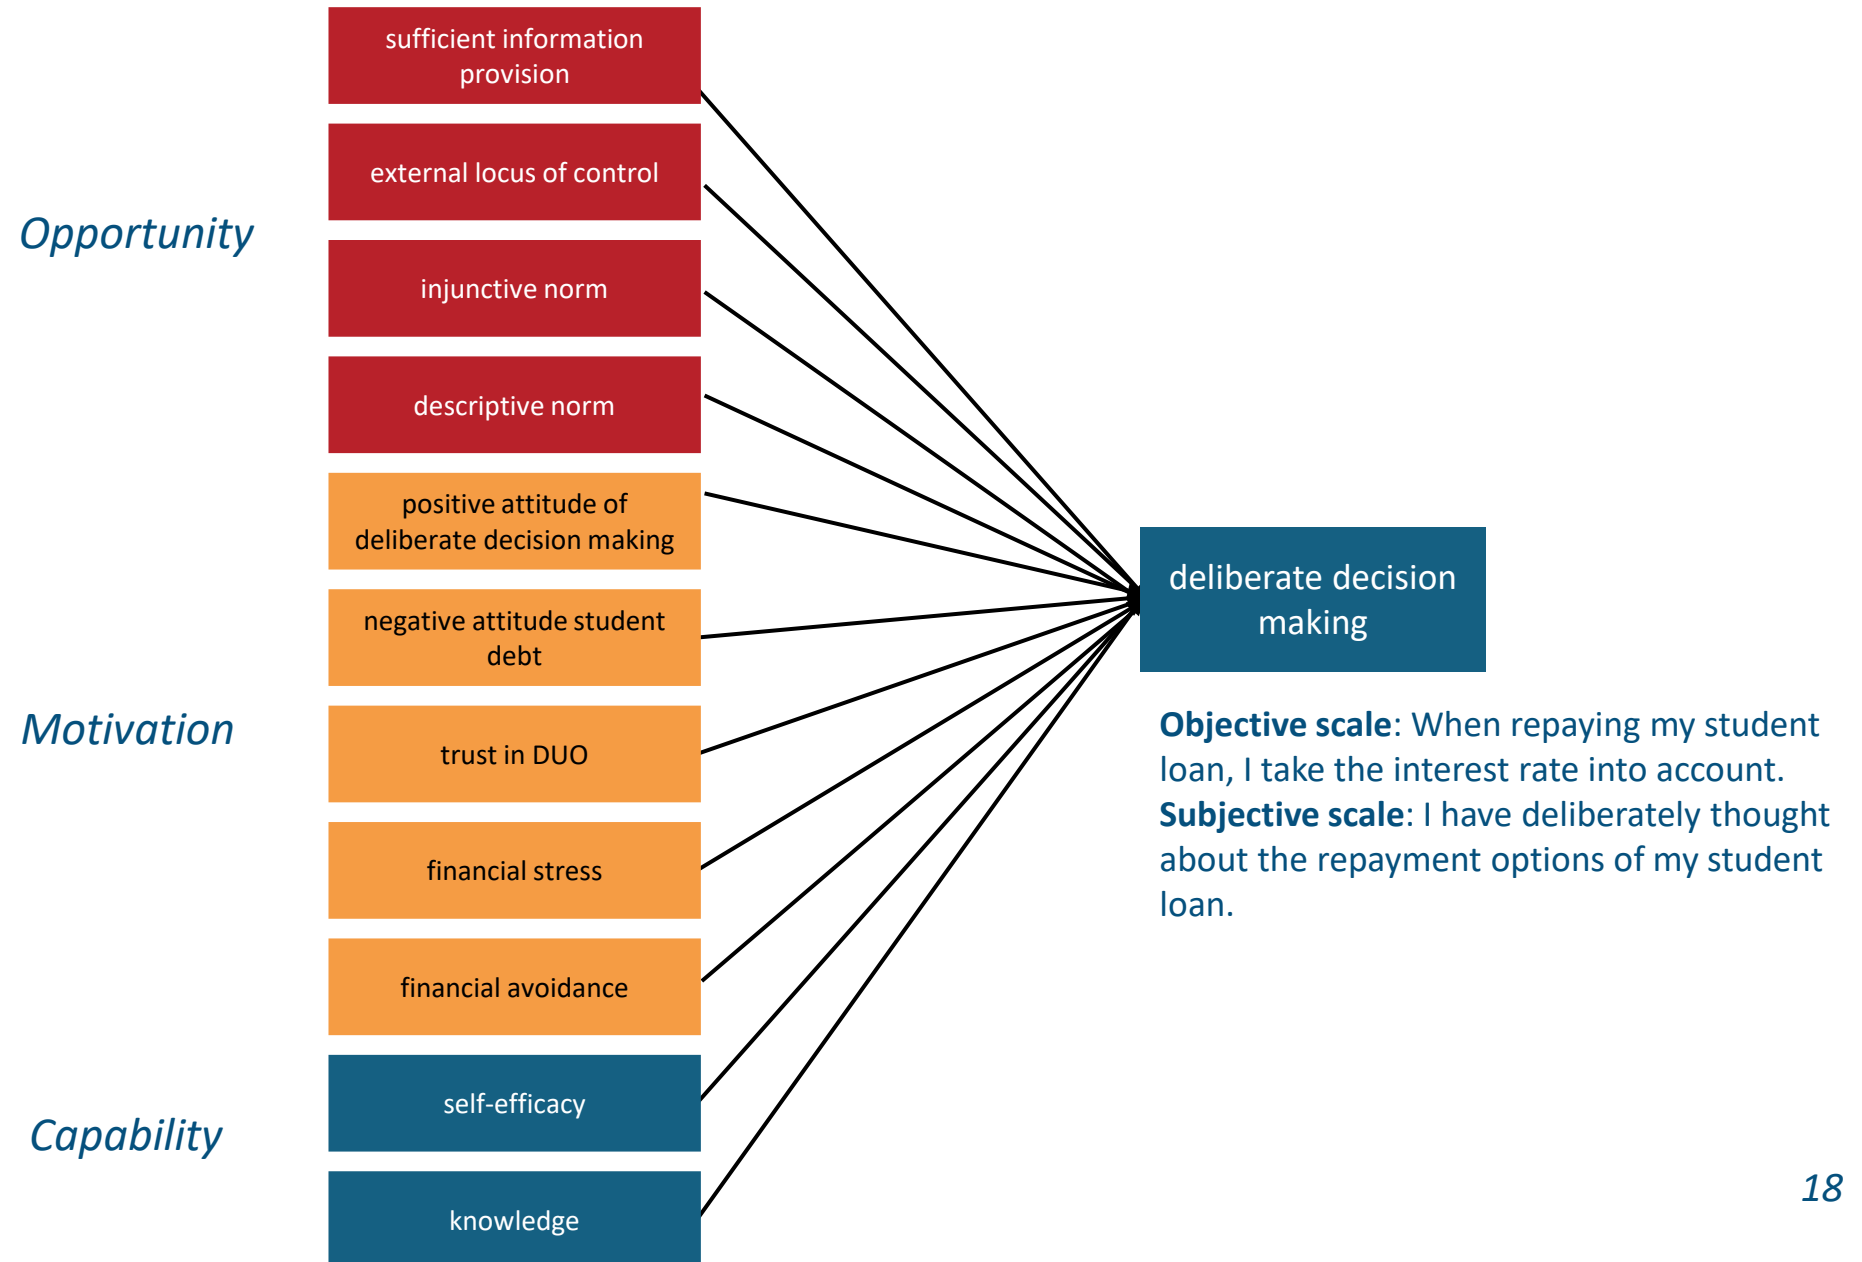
Opportunity

sufficient information provision

external locus of control

injunctive norm

descriptive norm

Motivation

positive attitude of deliberate decision making

negative attitude student debt

trust in DUO

financial stress

financial avoidance

Capability

self-efficacy

knowledge

deliberate decision making

**Objective scale**: When repaying my student loan, I take the interest rate into account.
**Subjective scale**: I have deliberately thought about the repayment options of my student loan.

18